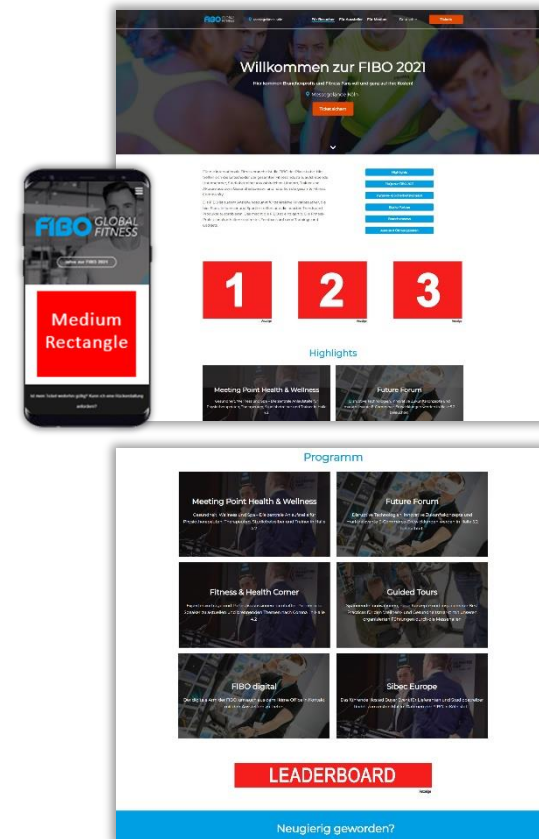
Willkommen zur FIBO 2021

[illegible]

Tickets sichern

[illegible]

FIBO GLOBAL FITNESS

Medium Rectangle

1

2

3

Highlights

Meeting Point Health & Wellness

Future Forum

Programm

Meeting Point Health & Wellness

Future Forum

Fitness & Health Corner

Guided Tours

FIBO digital

Sibec Europe

LEADERBOARD

Neugierig geworden?